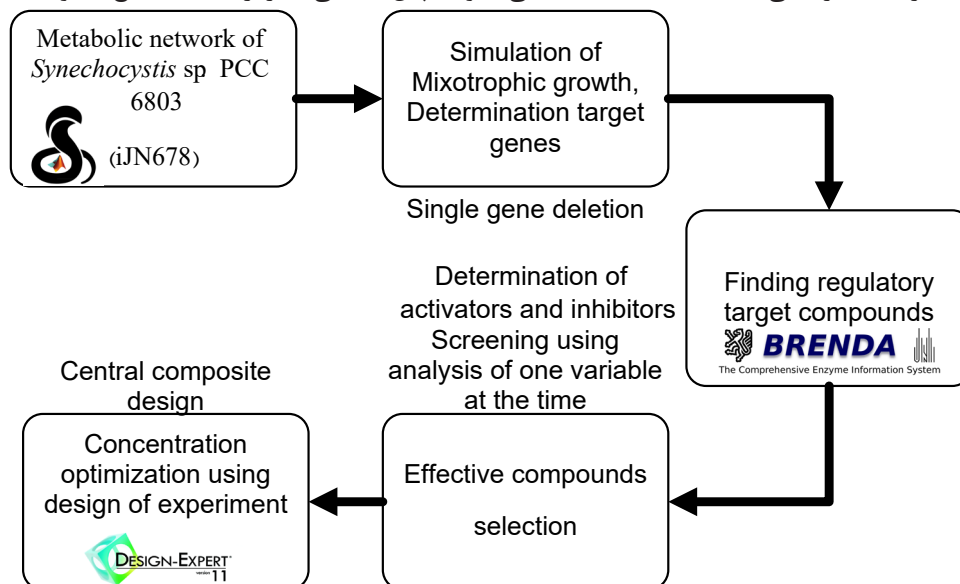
Metabolic network of *Synechocystis* sp PCC 6803

(iJN678)

Simulation of Mixotrophic growth, Determination target genes

Single gene deletion

Finding regulatory target compounds

BRENDA

The Comprehensive Enzyme Information System

Determination of activators and inhibitors

Screening using analysis of one variable at the time

Effective compounds

selection

Central composite design

Concentration optimization using design of experiment

DESIGN-EXPERT

version 11